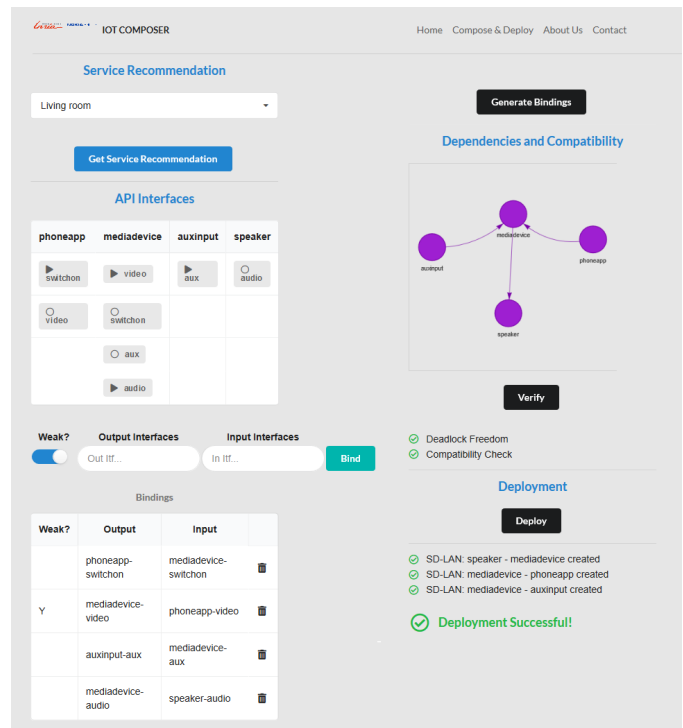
IOT COMPOSER

Home Compose & Deploy About Us Contact

Service Recommendation

Living room

Get Service Recommendation

API Interfaces

| phoneapp | mediadevice | auxinput | speaker |
|---|---|---|---|
| ▶ switchon | ▶ video | ▶ aux | ○ audio |
| ○ video | ○ switchon | | |
| | ○ aux | | |
| | ▶ audio | | |

Weak? Output Interfaces Input Interfaces

Out Itf... In Itf... Bind

Bindings

| Weak? | Output | Input | |
|---|---|---|---|
| | phoneapp-switchon | mediadevice-switchon | |
| Y | mediadevice-video | phoneapp-video | |
| | auxinput-aux | mediadevice-aux | |
| | mediadevice-audio | speaker-audio | |

Generate Bindings

Dependencies and Compatibility

mediadevice

auxinput

phoneapp

speaker

Verify

Deadlock Freedom

Compatibility Check

Deployment

Deploy

SD-LAN: speaker - mediadevice created

SD-LAN: mediadevice - phoneapp created

SD-LAN: mediadevice - auxinput created

Deployment Successful!